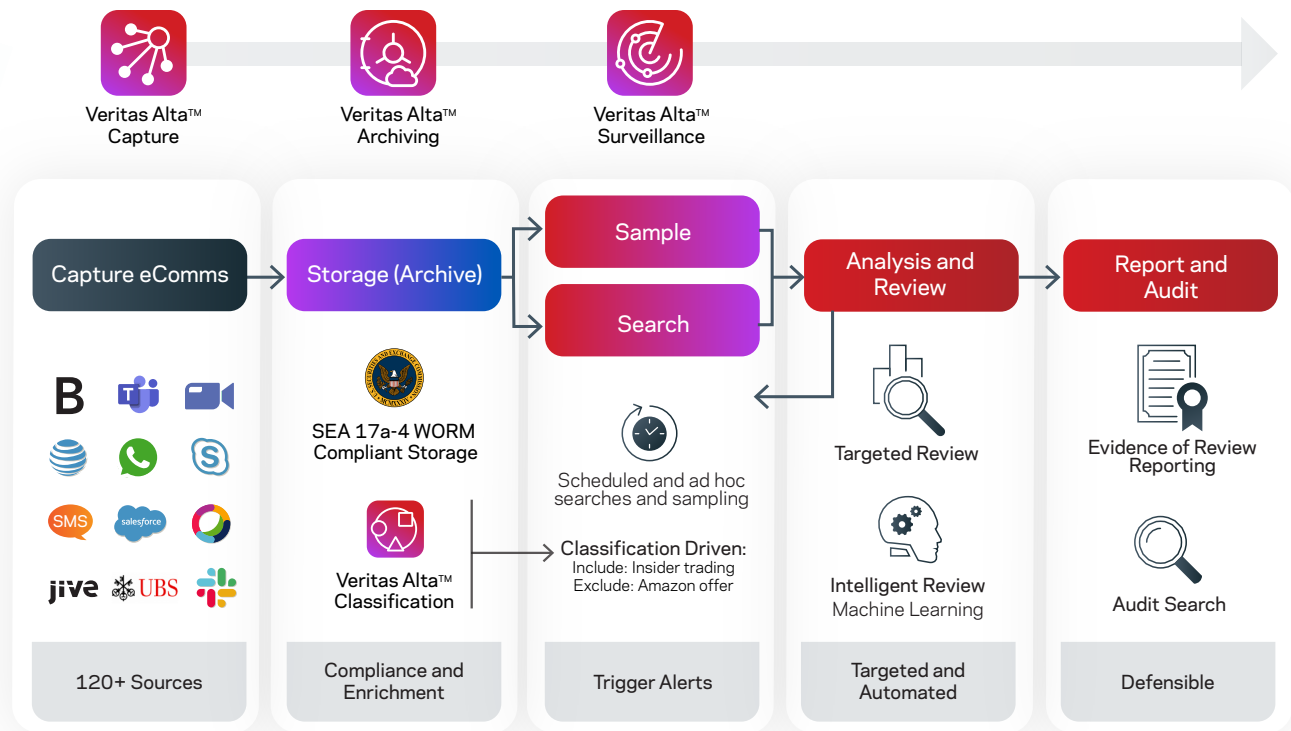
Veritas Alta™ Capture

Veritas Alta™ Archiving

Veritas Alta™ Surveillance

Capture eComms

Storage (Archive)

Sample

Search

Analysis and Review

Report and Audit

B

SMS

salesforce

jive

UBS

SEA 17a-4 WORM Compliant Storage

Veritas Alta™ Classification

Scheduled and ad hoc searches and sampling

Classification Driven:
Include: Insider trading
Exclude: Amazon offer

Targeted Review

Intelligent Review
Machine Learning

Evidence of Review Reporting

Audit Search

120+ Sources

Compliance and Enrichment

Trigger Alerts

Targeted and Automated

Defensible